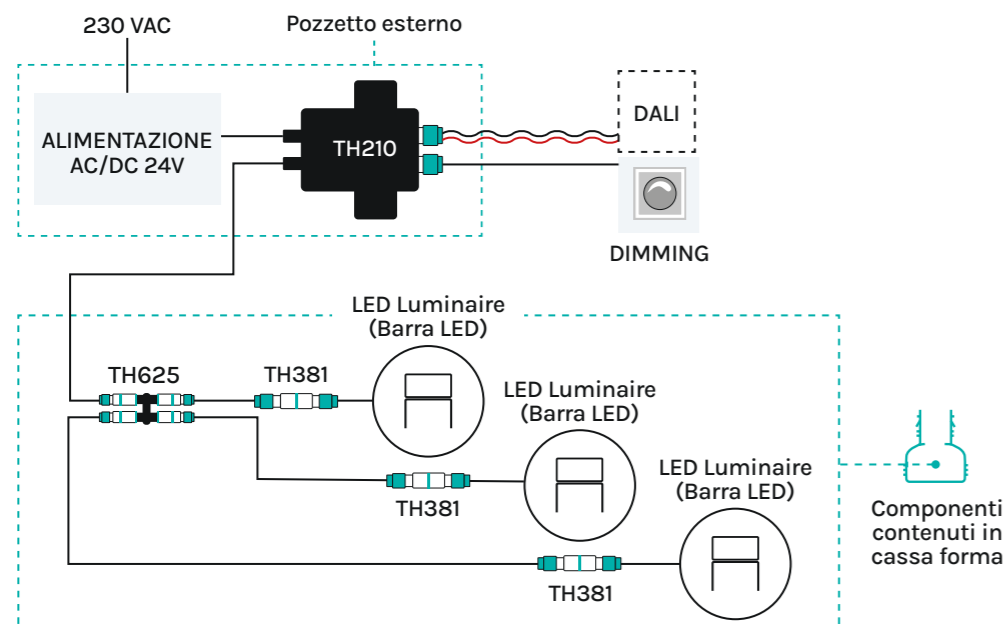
230 VAC

Pozzetto esterno

ALIMENTAZIONE AC/DC 24V

TH210

DALI

DIMMING

LED Luminaire (Barra LED)

TH625

TH381

LED Luminaire (Barra LED)

TH381

LED Luminaire (Barra LED)

TH381

Componenti contenuti in cassa forma